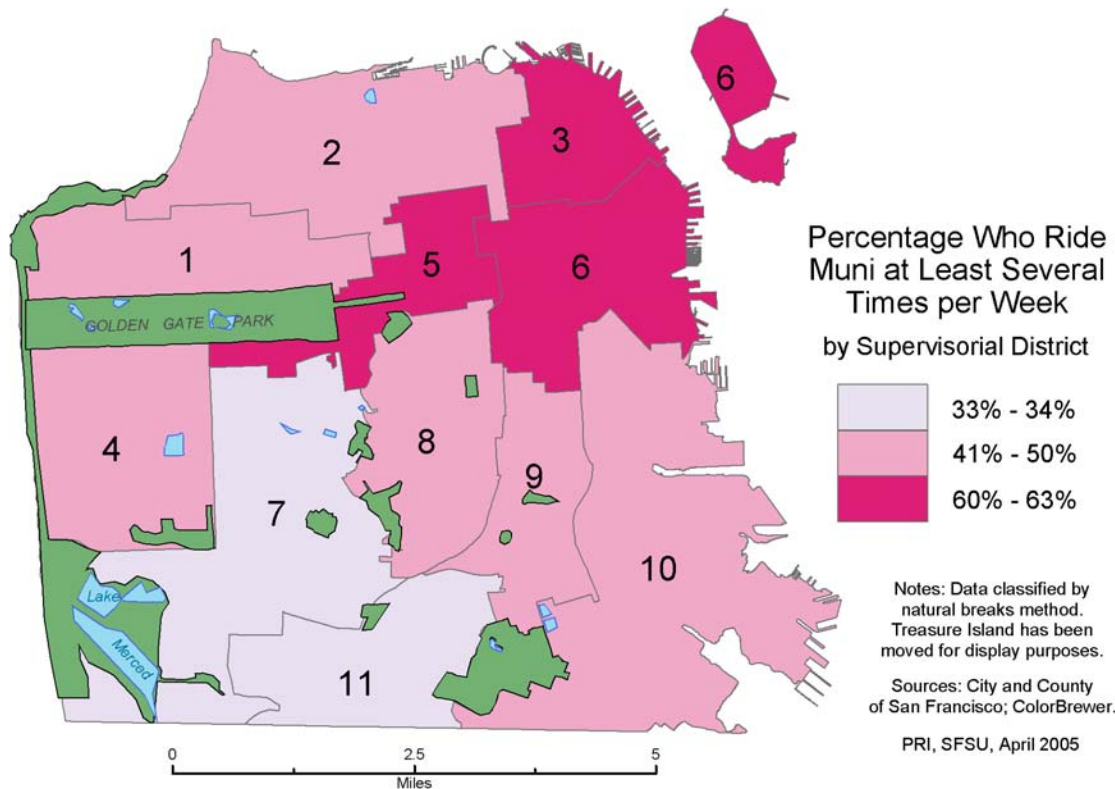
6

3

2

1

5

6

GOLDEN GATE PARK

4

7

8

9

10

11

Lake

Merced

Percentage Who Ride Muni at Least Several Times per Week

by Supervisorial District

33% - 34%

41% - 50%

60% - 63%

Notes: Data classified by natural breaks method. Treasure Island has been moved for display purposes.

Sources: City and County of San Francisco; ColorBrewer.

PRI, SFSU, April 2005

0 2.5 5

Miles